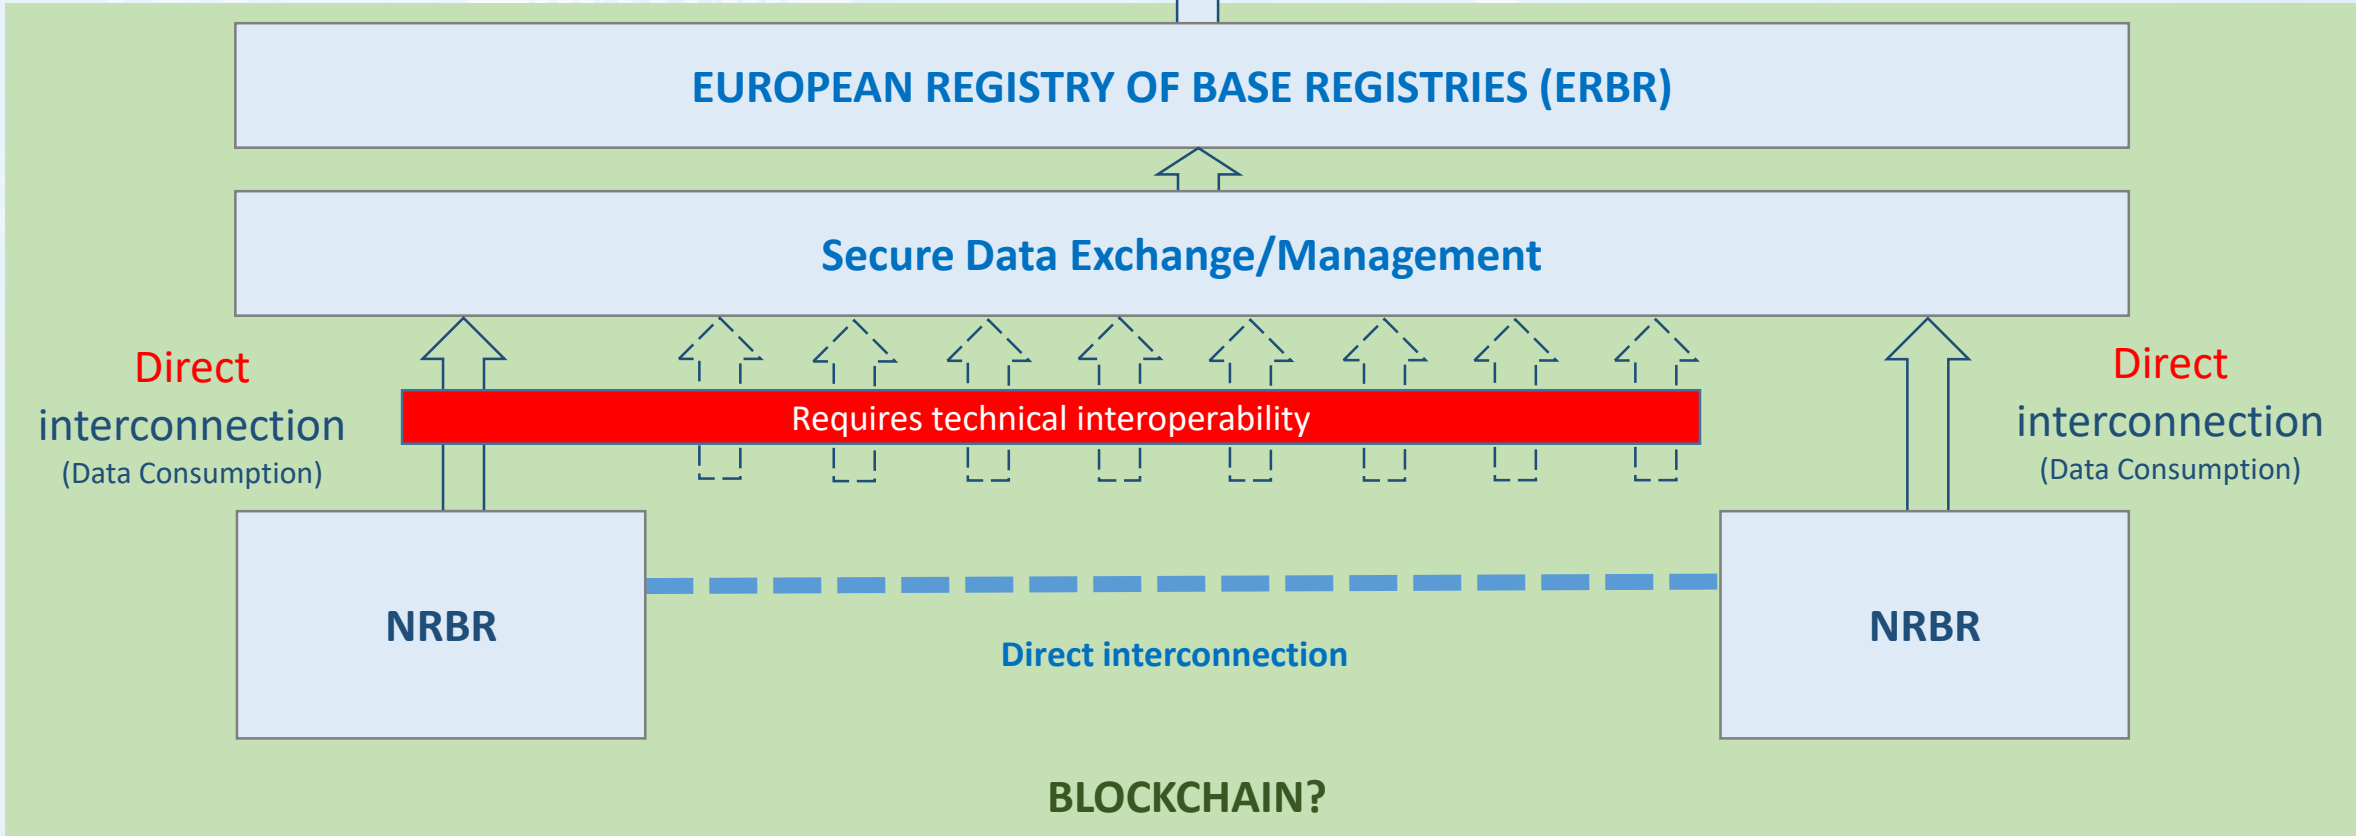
EUROPEAN REGISTRY OF BASE REGISTRIES (ERBR)

Secure Data Exchange/Management

Direct interconnection (Data Consumption)

Requires technical interoperability

Direct interconnection (Data Consumption)

NRBR

NRBR

Direct interconnection

BLOCKCHAIN?